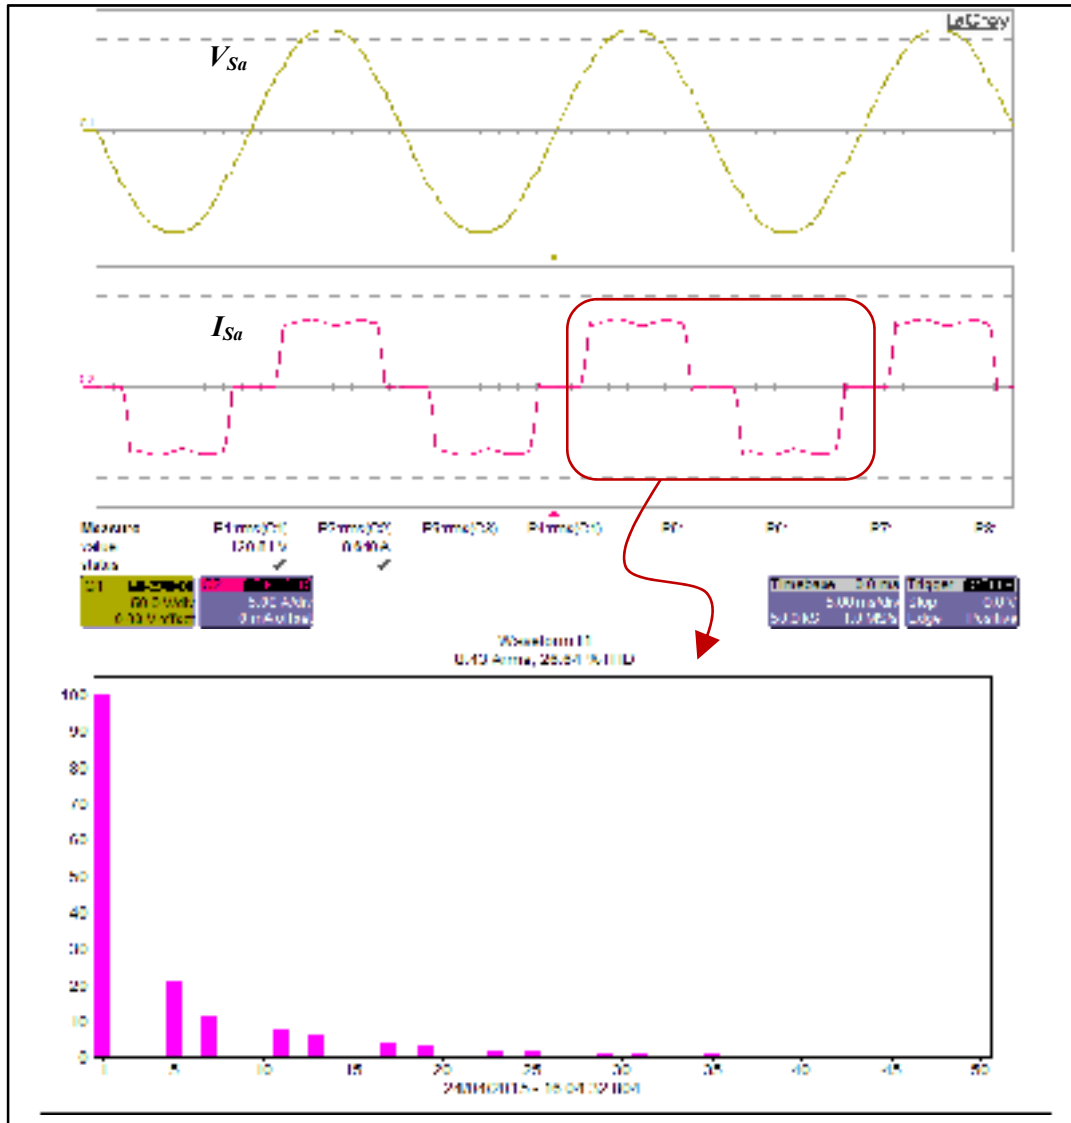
LeCroy

$V_{Sa}$

$I_{Sa}$

Measure
value
status

P1:rms(C1)
120.1 V
✓

P2:rms(C2)
0.410 A
✓

P3:rms(C3)

P4:rms(C4)

P5

P6

P7

P8

C1
50.0 V/div
0.00 V offset

C2
5.00 A/div
0 mA offset

Timebase 0.0 ms
5.00 ms/div
50.0 kS 1.0 MS/s

Trigger
Stop 0.0 V
Edge Positive

Waveform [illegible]
0.40 Arms, 25.54 % THD

100
90
80
70
60
50
40
30
20
10
0

1
5
10
15
20
25
30
35
40
45
50

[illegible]